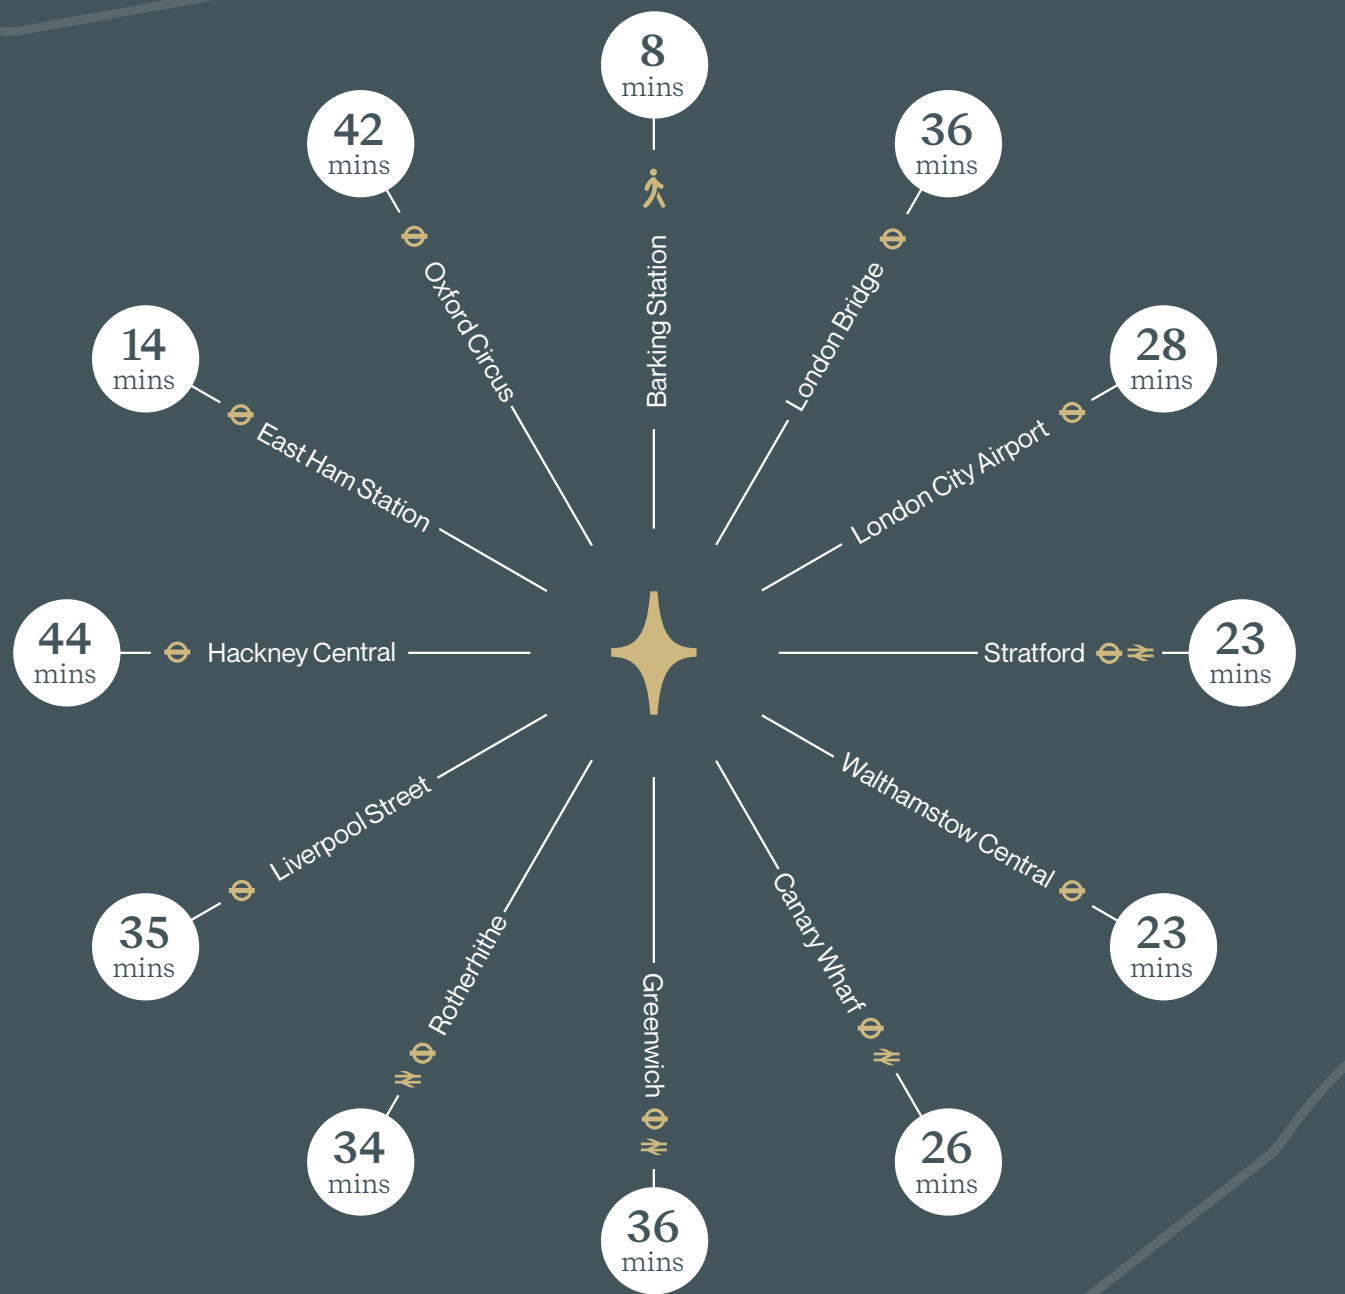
8 mins
Barking Station

36 mins
London Bridge

28 mins
London City Airport

23 mins
Stratford

23 mins
Walthamstow Central

26 mins
Canary Wharf

36 mins
Greenwich

34 mins
Rotherhithe

35 mins
Liverpool Street

44 mins
Hackney Central

14 mins
East Ham Station

42 mins
Oxford Circus